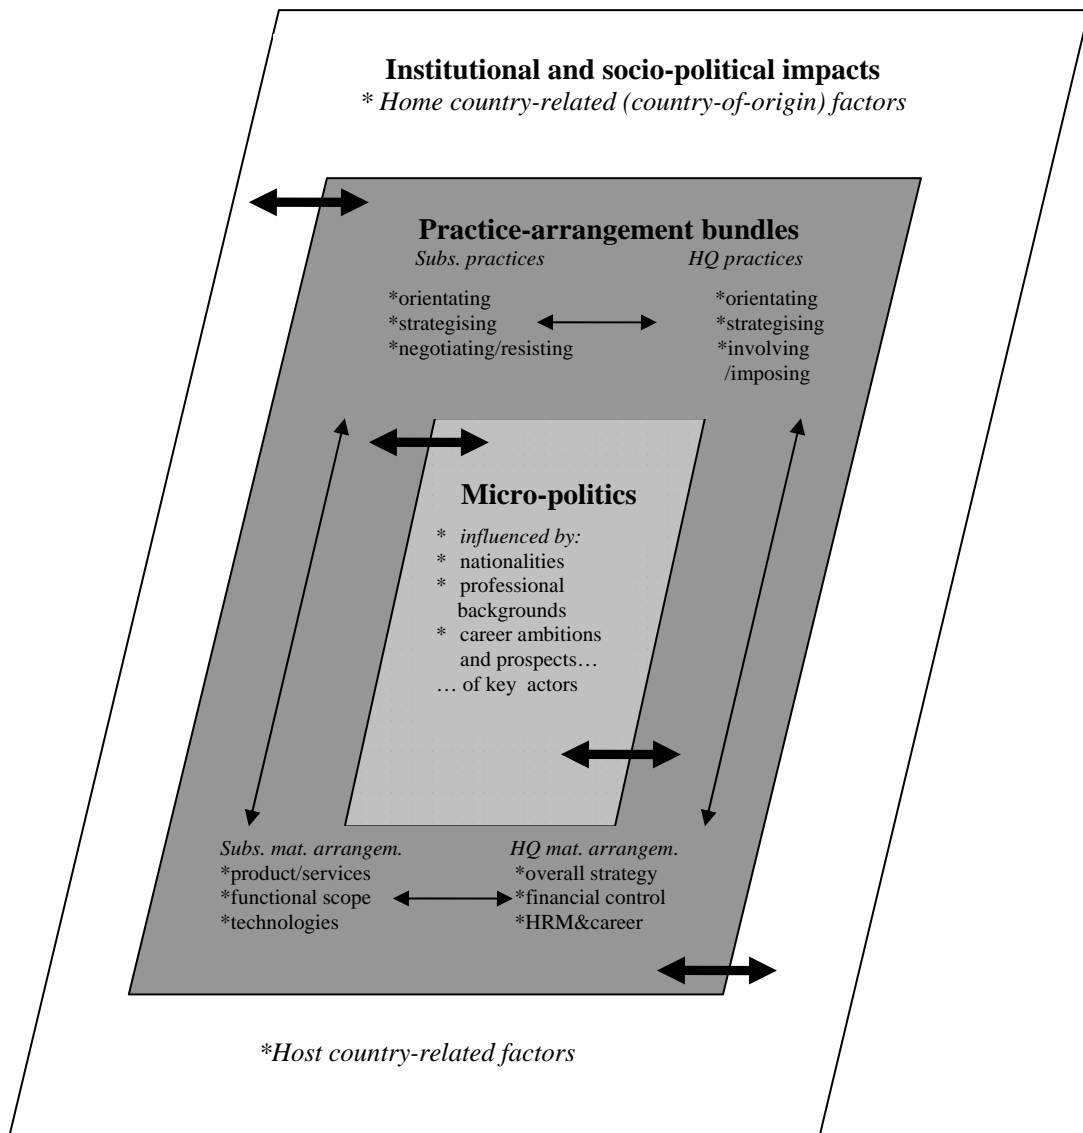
**Institutional and socio-political impacts**
*\* Home country-related (country-of-origin) factors*

**Practice-arrangement bundles**
*Subs. practices*
*HQ practices*

\*orientating
\*strategising
\*negotiating/resisting

\*orientating
\*strategising
\*involving /imposing

**Micro-politics**
\* *influenced by:*
\* nationalities
\* professional backgrounds
\* career ambitions and prospects…
… of key actors

*Subs. mat. arrangem.*
\*product/services
\*functional scope
\*technologies

*HQ mat. arrangem.*
\*overall strategy
\*financial control
\*HRM&career

*\*Host country-related factors*